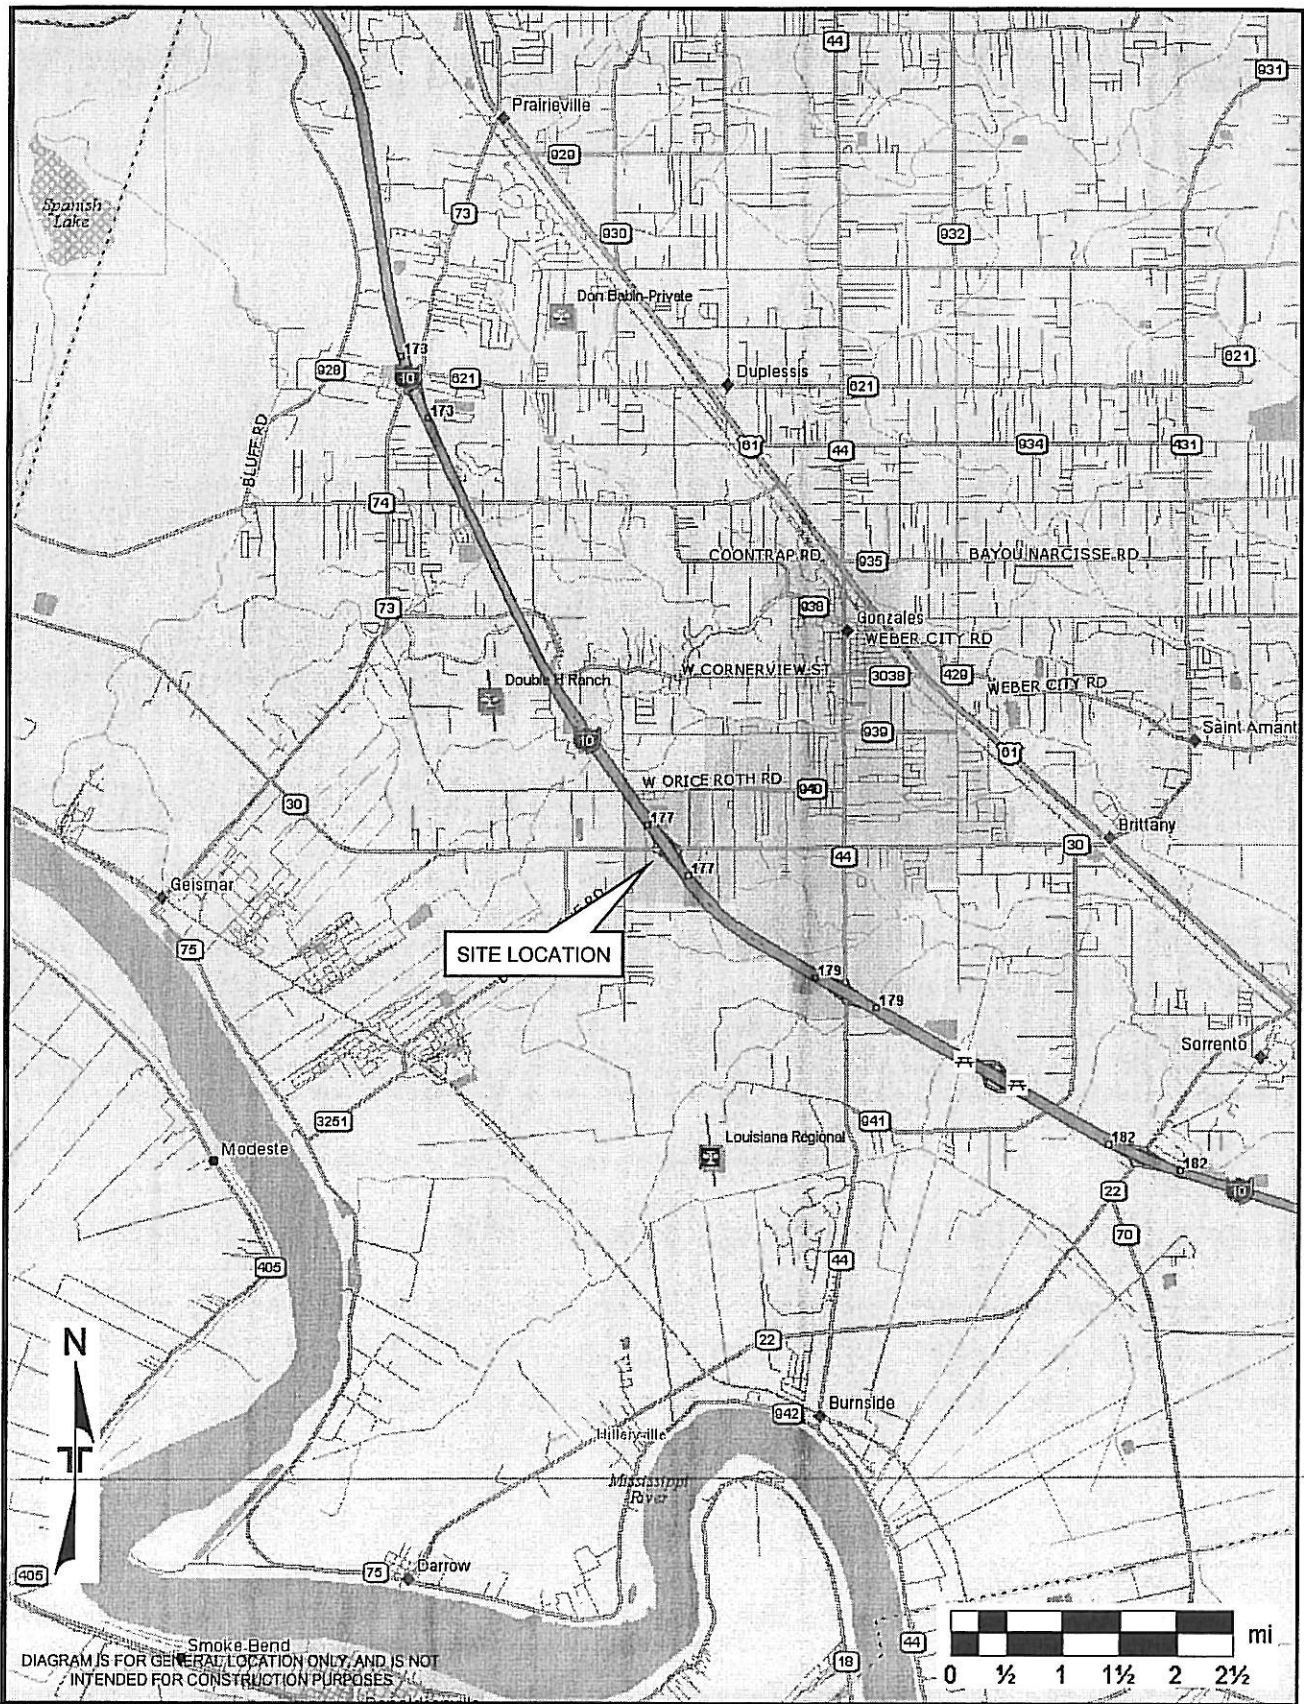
44
931
Prairieville
929
Spanish Lake
73
930
932
Don Babin-Private
821
173
928
10
821
Duplessis
821
173
61
44
934
431
BLUFF RD
74
COONTRAP RD
935
BAYOU NARCISSE RD
73
936
Gonzales
WEBER CITY RD
Double H Ranch
W CORNERVIEW ST
3038
429
WEBER CITY RD
10
939
61
Saint Amant
W ORICE ROTH RD
940
30
177
Brittany
177
44
30
Geismar
75
SITE LOCATION
179
179
Sorrento
3251
941
Louisiana Regional
182
Modeste
182
22
10
70
405
44
N
22
Burnside
942
Hillsyville
Mississippi River
405
75
Darrow
Smoke Bend
44
mi
DIAGRAM IS FOR GENERAL LOCATION ONLY, AND IS NOT INTENDED FOR CONSTRUCTION PURPOSES
18
0 ½ 1 1½ 2 2½